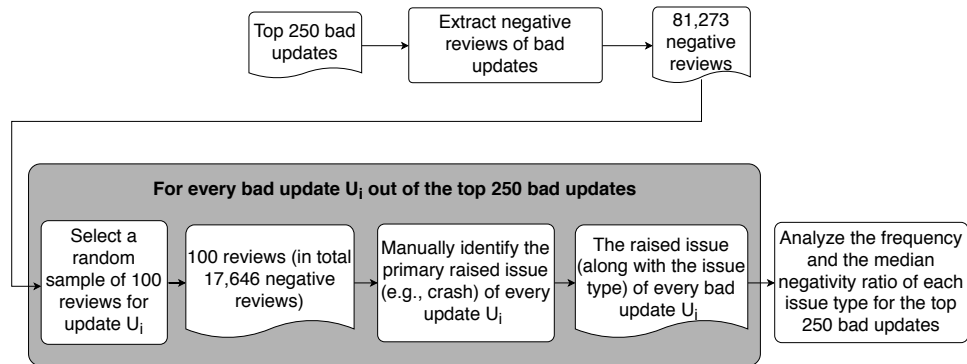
Top 250 bad updates

Extract negative reviews of bad updates

81,273 negative reviews

For every bad update $U_i$ out of the top 250 bad updates

Select a random sample of 100 reviews for update $U_i$

100 reviews (in total 17,646 negative reviews)

Manually identify the primary raised issue (e.g., crash) of every update $U_i$

The raised issue (along with the issue type) of every bad update $U_i$

Analyze the frequency and the median negativity ratio of each issue type for the top 250 bad updates